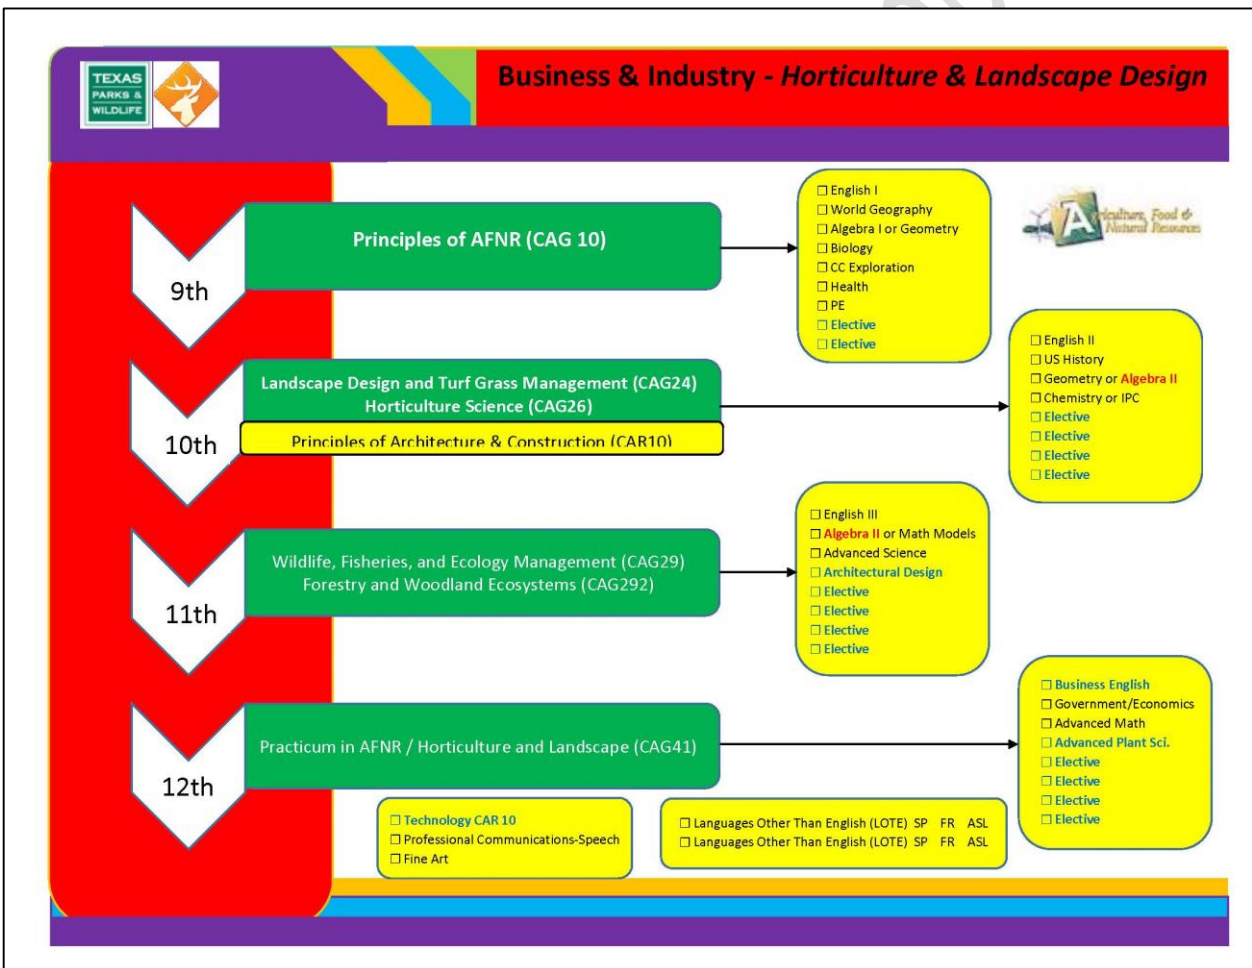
TEXAS PARKS & WILDLIFE

Business & Industry - Horticulture & Landscape Design

Agriculture, Food & Natural Resources

9th

Principles of AFNR (CAG 10)

☐ English I
☐ World Geography
☐ Algebra I or Geometry
☐ Biology
☐ CC Exploration
☐ Health
☐ PE
☐ Elective
☐ Elective

10th

Landscape Design and Turf Grass Management (CAG24)
Horticulture Science (CAG26)

Principles of Architecture & Construction (CAR10)

☐ English II
☐ US History
☐ Geometry or Algebra II
☐ Chemistry or IPC
☐ Elective
☐ Elective
☐ Elective
☐ Elective

11th

Wildlife, Fisheries, and Ecology Management (CAG29)
Forestry and Woodland Ecosystems (CAG292)

☐ English III
☐ Algebra II or Math Models
☐ Advanced Science
☐ Architectural Design
☐ Elective
☐ Elective
☐ Elective
☐ Elective

12th

Practicum in AFNR / Horticulture and Landscape (CAG41)

☐ Business English
☐ Government/Economics
☐ Advanced Math
☐ Advanced Plant Sci.
☐ Elective
☐ Elective
☐ Elective
☐ Elective

☐ Technology CAR 10
☐ Professional Communications-Speech
☐ Fine Art

☐ Languages Other Than English (LOTE) SP FR ASL
☐ Languages Other Than English (LOTE) SP FR ASL